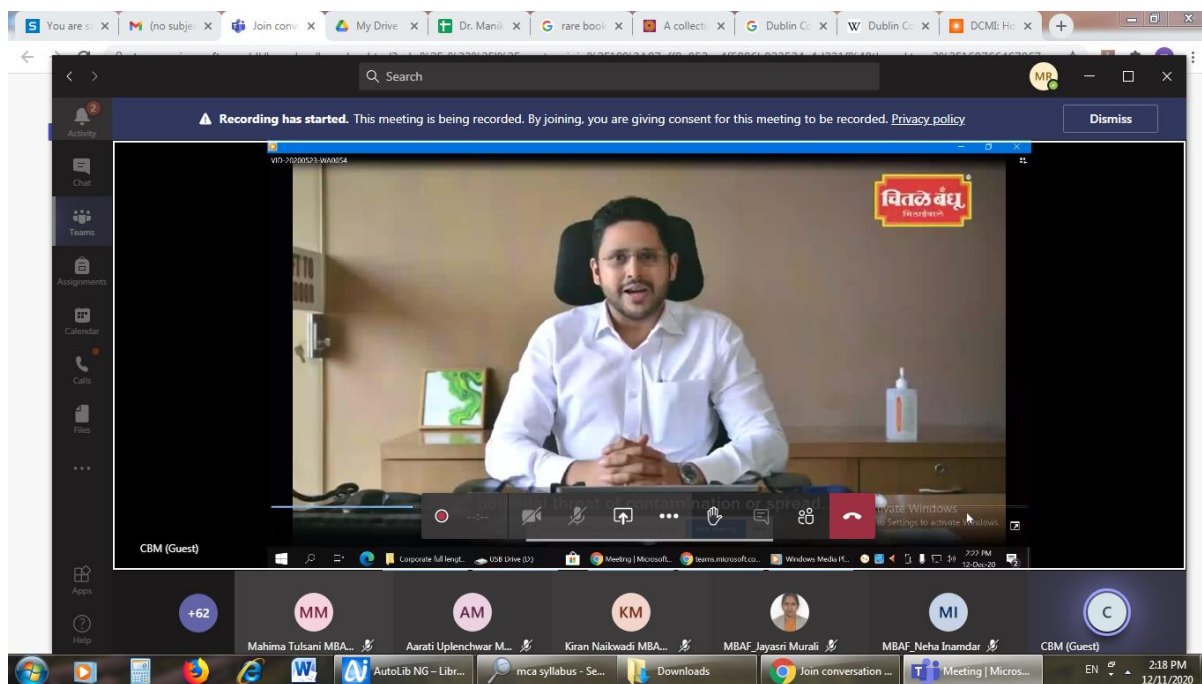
You are s | (no subje | Join conv | My Drive | Dr. Manik | rare book | A collecti | Dublin Co | Dublin Co | DCMI: Ho

Search

MR

Activity

Chat

Teams

Assignments

Calendar

Calls

Files

...

Apps

Help

Recording has started. This meeting is being recorded. By joining, you are giving consent for this meeting to be recorded. Privacy policy

Dismiss

VID-20200523-WA0054

चितळे बंधू मिठाईवाले

threat of contamination or spread

Activate Windows
Go to Settings to activate Windows.

CBM (Guest)

Corporate full lengt... USB Drive (D:) Meeting | Microsoft... teams.microsoft.co... Windows Media Pl...

2:22 PM 12-Dec-20

+62

MM
Mahima Tulsani MBA...

AM
Aarati Uplenchwar M...

KM
Kiran Naikwadi MBA...

MBAF_Jayasri Murali

MI
MBAF_Neha Inamdar

C
CBM (Guest)

AutoLib NG – Libr... | mca syllabus - Se... | Downloads | Join conversation ... | Meeting | Micros...

EN 2:18 PM 12/11/2020